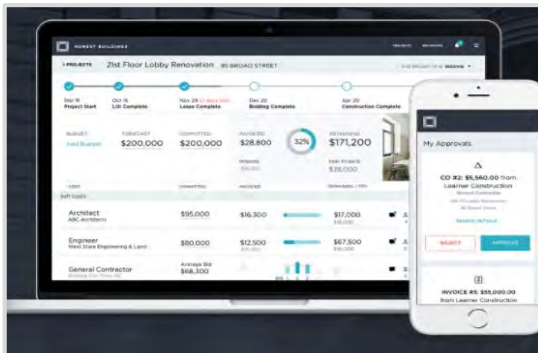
HONEST BUILDINGS

PROJECTS NETWORK

< PROJECTS 21st Floor Lobby Renovation 85 BROAD STREET

Sep 16 Project Start

Oct 16 LOI Complete

Nov 20 Lease Complete

Dec 20 Bidding Complete

Apr 20 Construction Complete

BUDGET Edit Budget

FORECAST $200,000

COMMITTED $200,000

INVOICED $28,800

32%

REMAINING $171,200

PENDING

PAY FORWARD $28,000

COST

COMMITTED

INVOICED

REMAINING / PPD

Soft Costs

Architect ABC Architects $95,000 $16,300 $17,000

Engineer Main State Engineering & Land $80,000 $12,500 $67,500

General Contractor Average Bid $68,300

My Approvals

CO #2: $5,560.00 from Learner Construction

REJECT APPROVE

INVOICE #5: $55,000.00 from Learner Construction